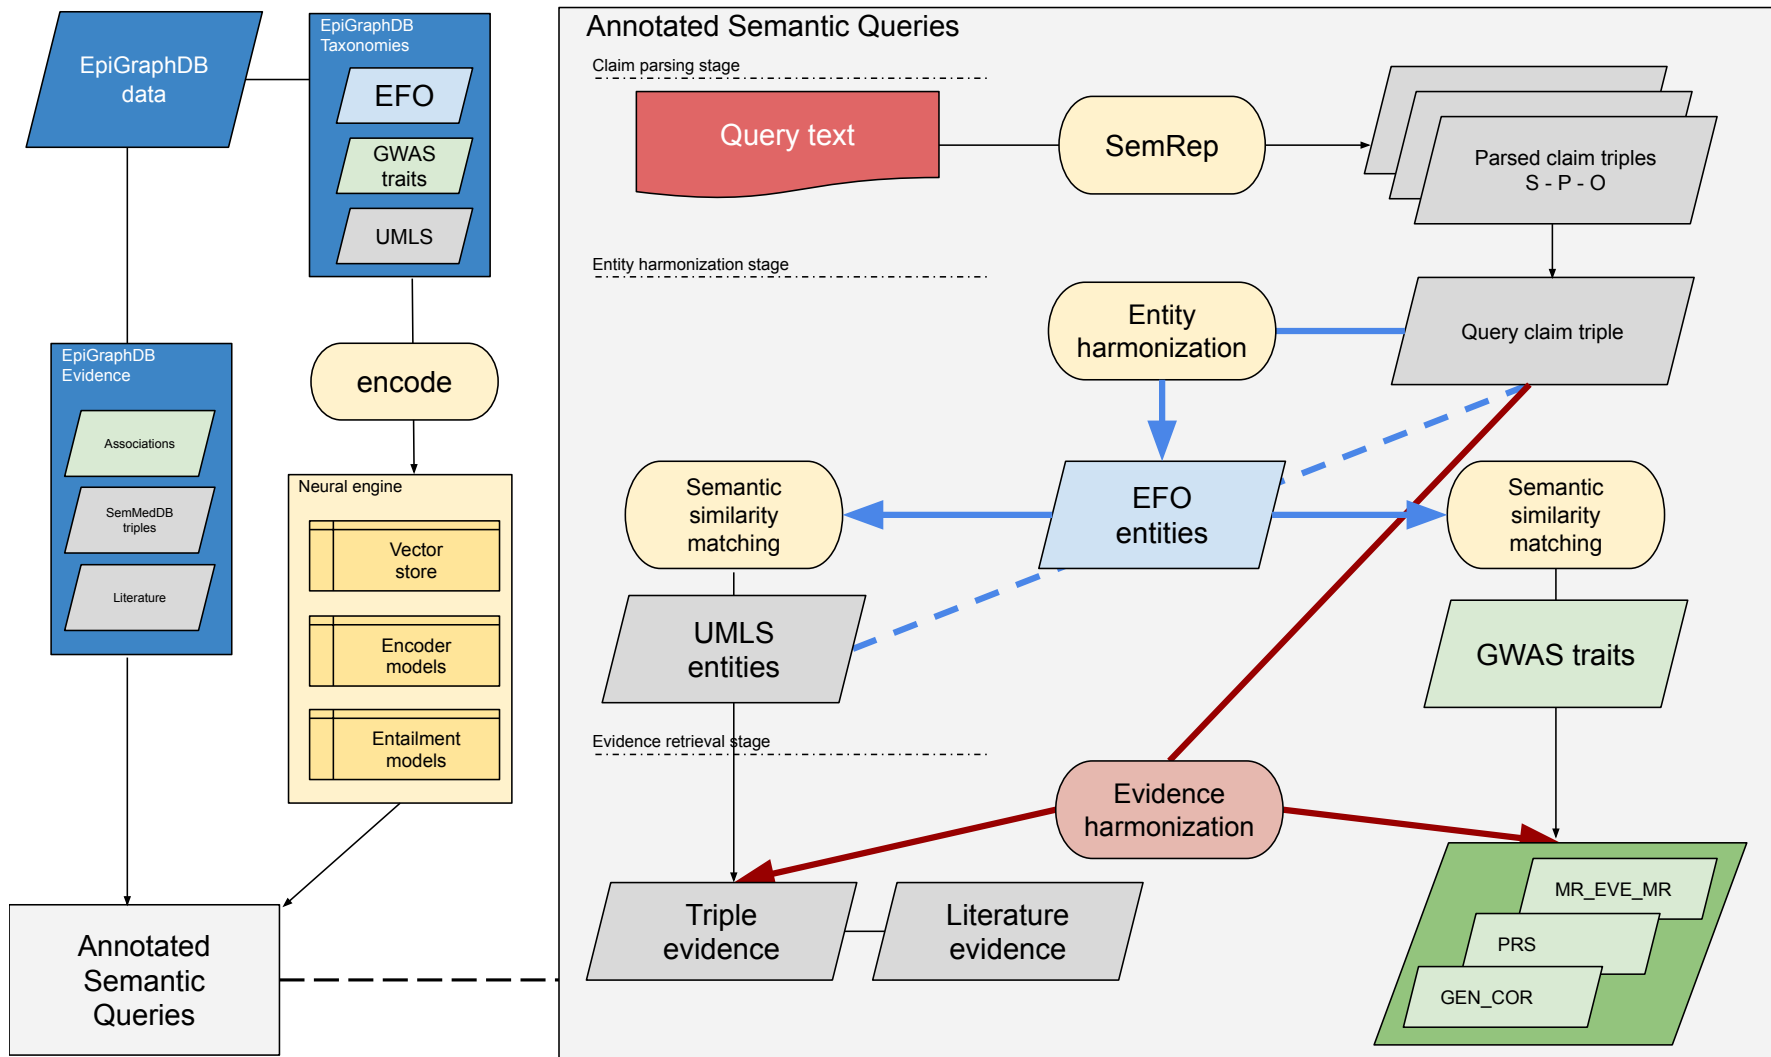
EpiGraphDB data

EpiGraphDB Taxonomies

EFO

GWAS traits

UMLS

EpiGraphDB Evidence

Associations

SemMedDB triples

Literature

encode

Neural engine

Vector store

Encoder models

Entailment models

Annotated Semantic Queries

Annotated Semantic Queries

Claim parsing stage

Query text

SemRep

Parsed claim triples
S - P - O

Entity harmonization stage

Entity harmonization

Query claim triple

EFO entities

Semantic similarity matching

Semantic similarity matching

UMLS entities

GWAS traits

Evidence retrieval stage

Evidence harmonization

Triple evidence

Literature evidence

MR_EVE_MR

PRS

GEN_COR